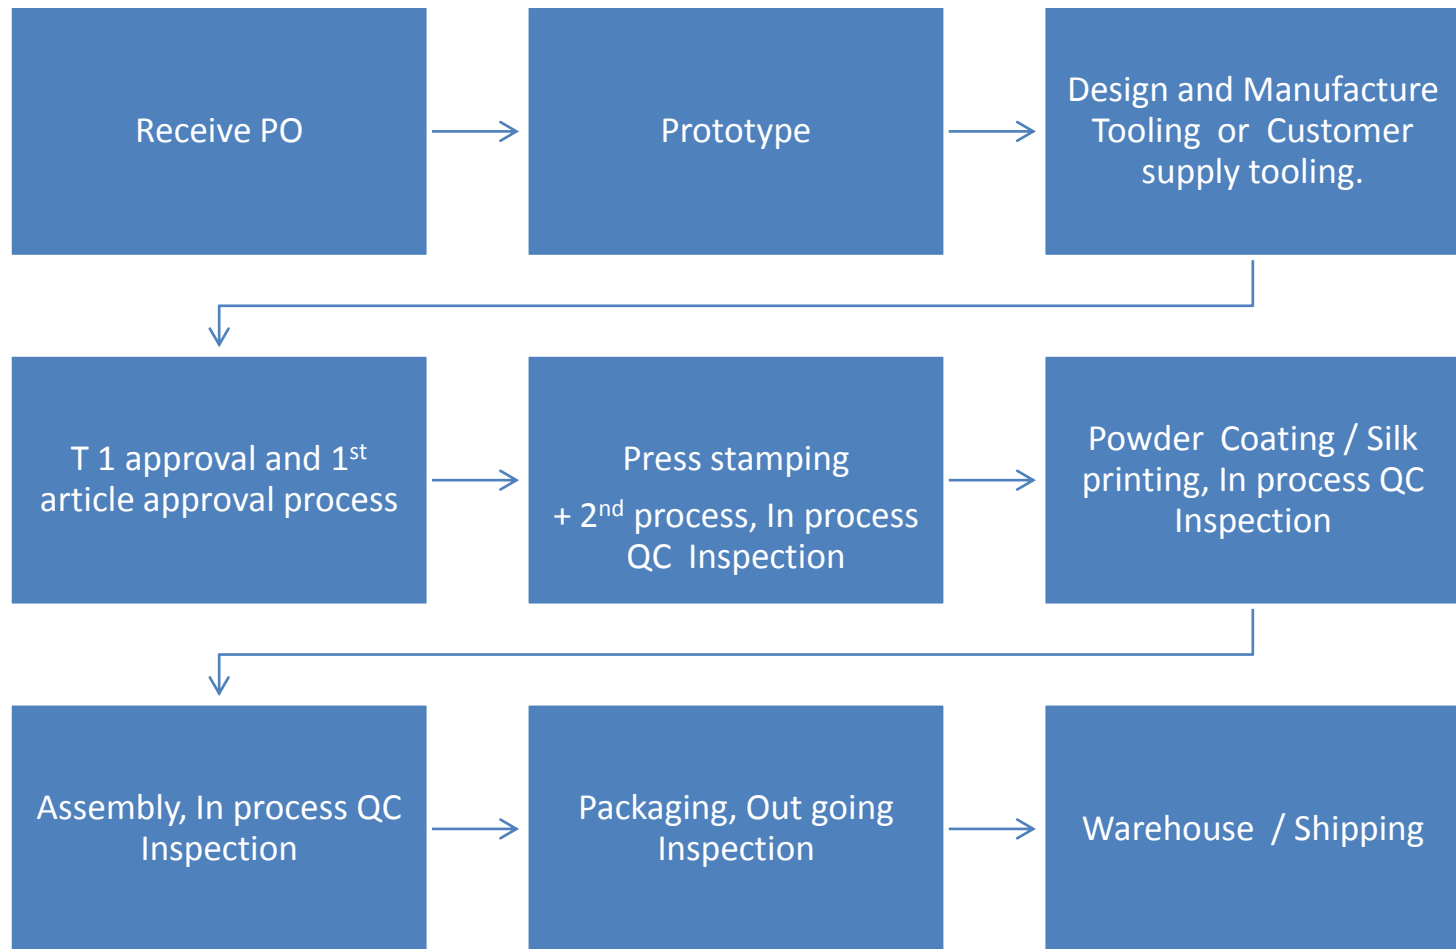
Receive PO

Prototype

Design and Manufacture Tooling or Customer supply tooling.

T 1 approval and 1$^{st}$ article approval process

Press stamping

+ 2$^{nd}$ process, In process QC Inspection

Powder Coating / Silk printing, In process QC Inspection

Assembly, In process QC Inspection

Packaging, Out going Inspection

Warehouse / Shipping